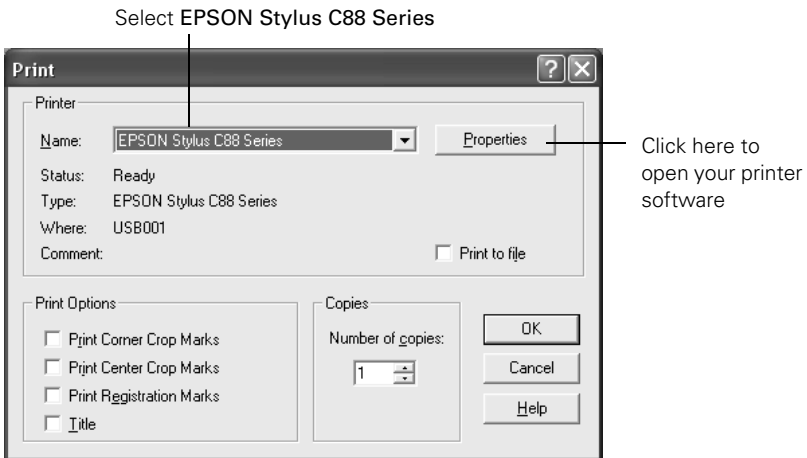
Select EPSON Stylus C88 Series

Print

Printer

Name: EPSON Stylus C88 Series

Properties

Click here to open your printer software

Status: Ready

Type: EPSON Stylus C88 Series

Where: USB001

Comment:

Print to file

Print Options

Print Corner Crop Marks

Print Center Crop Marks

Print Registration Marks

Title

Copies

Number of copies:

1

OK

Cancel

Help